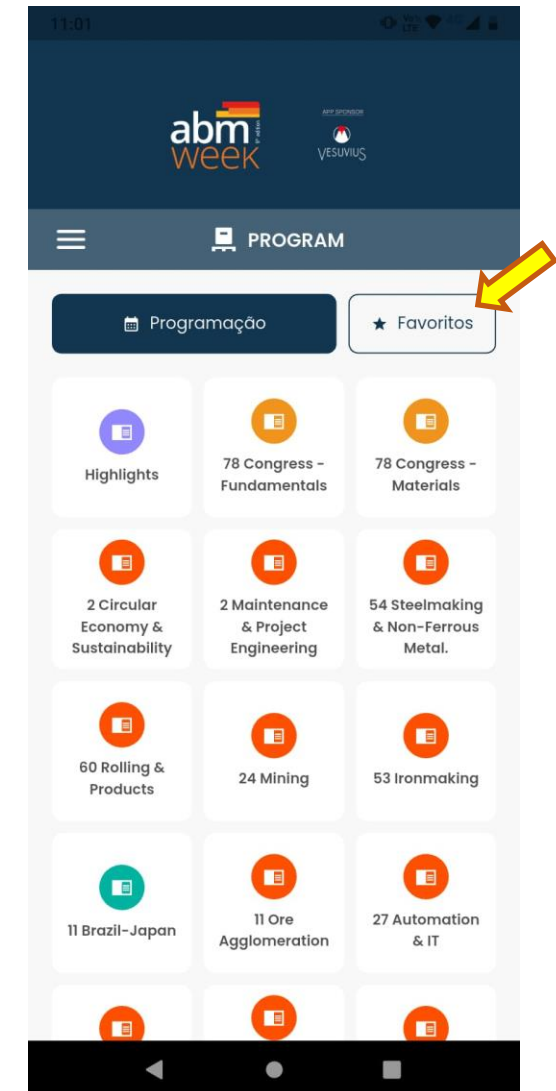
11:01

abm week

APP SPONSOR

VESUVIUS

PROGRAM

Programação

Favoritos

Highlights

78 Congress - Fundamentals

78 Congress - Materials

2 Circular Economy & Sustainability

2 Maintenance & Project Engineering

54 Steelmaking & Non-Ferrous Metal.

60 Rolling & Products

24 Mining

53 Ironmaking

11 Brazil-Japan

11 Ore Agglomeration

27 Automation & IT